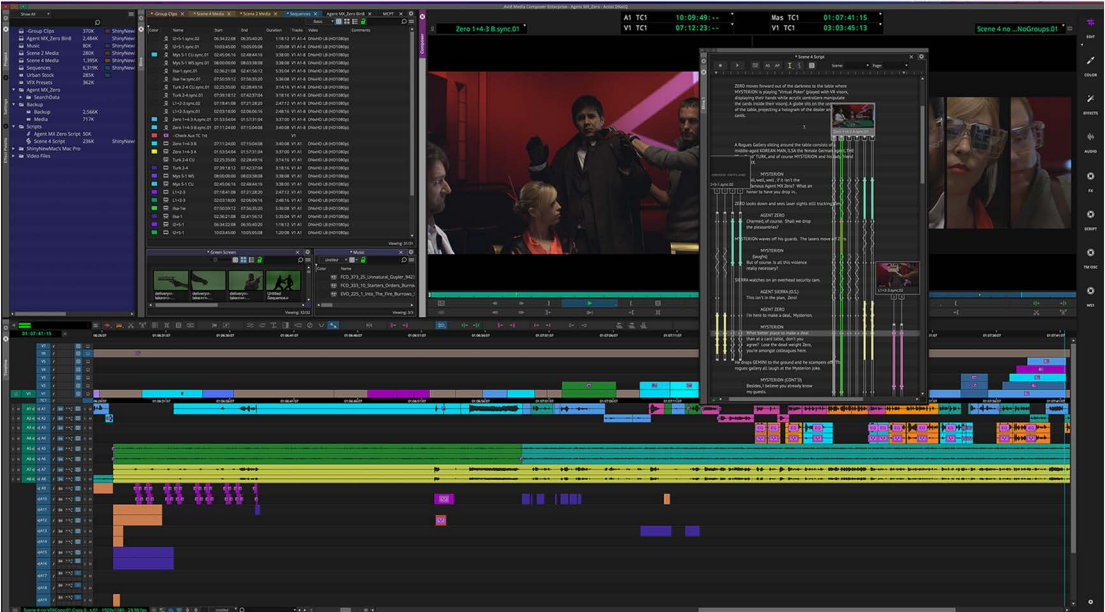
Avid Media Composer Enterprise - Agent MX_Zero - Avid (Shell)

Zero 1+4-3 B.sync.01

A1 TC1 10:09:49:--
V1 TC1 07:12:23:--
Mas TC1 01:07:41:15
V1 TC1 03:03:45:13

Scene 4 no ...NoGroups.01

Group Clips 370K
Agent MX_Zero Bin8 2,484K
Music 80K
Scene 2 Media 280K
Scene 4 Media 1,395K
Sequences 6,319K
Urban Stock 285K
VFX Presets 362K
Agent MX_Zero
Search Data
Backup
Backup 2,566K
Media 717K
Scripts
Agent MX Zero Script 50K
Scene 4 Script 236K
ShinyNewMacs Mac Pro
Video Files

Group Clips
Scene 4 Media
Scene 2 Media
Sequences
Agent MX_Zero Bin8

Color Name Start End Duration Tracks Video Comments

Check Aux TC 1st

Green Screen
Music
FCO_373_05_Unnatural_Goyler_9421
FCO_373_10_Damiers_Orders_Burrow
EVO_225_1_Into_The_Fire_Burrow

Scene 4 Script

ZERO moves forward out of the darkness to the table where MYSTERION is playing "Virtual Poker" (played with VR visors, displaying their hands while acrylic cardholders manipulate the cards inside their visors). A globe sits on the center of the table, projecting a hologram of the dealer and cards.

A Rogues Gallery sitting around the table consists of a middle-aged KOREAN MAN, ILSA the female German agent, TENDER, TURK, and of course MYSTERION and his two thugs.

MYSTERION
Well, well, well... if it isn't the famous Agent MX Zero? What an honor to have you drop in.

ZERO looks down and sees laser sights still tracking him.

AGENT ZERO
Charmed, of course. Shall we drop the pleasantries?

MYSTERION waves off his guards. The lasers move off Zero.

MYSTERION
(laughs)
But of course. Is all this violence really necessary?

SIERRA watches on an overhead security cam.

AGENT SIERRA (V.O.)
This isn't in the plan, Zero!

AGENT ZERO
I'm here to make a deal, Mysterion.

MYSTERION
What better place to make a deal than at a card table, don't you agree? Lose the dead weight Zero, you're amongst colleagues here.

He drops GEMINI to the ground and he scampers off. The rogues gallery all laugh at the Mysterion joke.

MYSTERION (CONT'D)
Besides, I believe you already know my guests.

EDIT
COLOR
EFFECTS
AUDIO
FX
SCRIPT
TM VISC
MIX

01:07:41:15